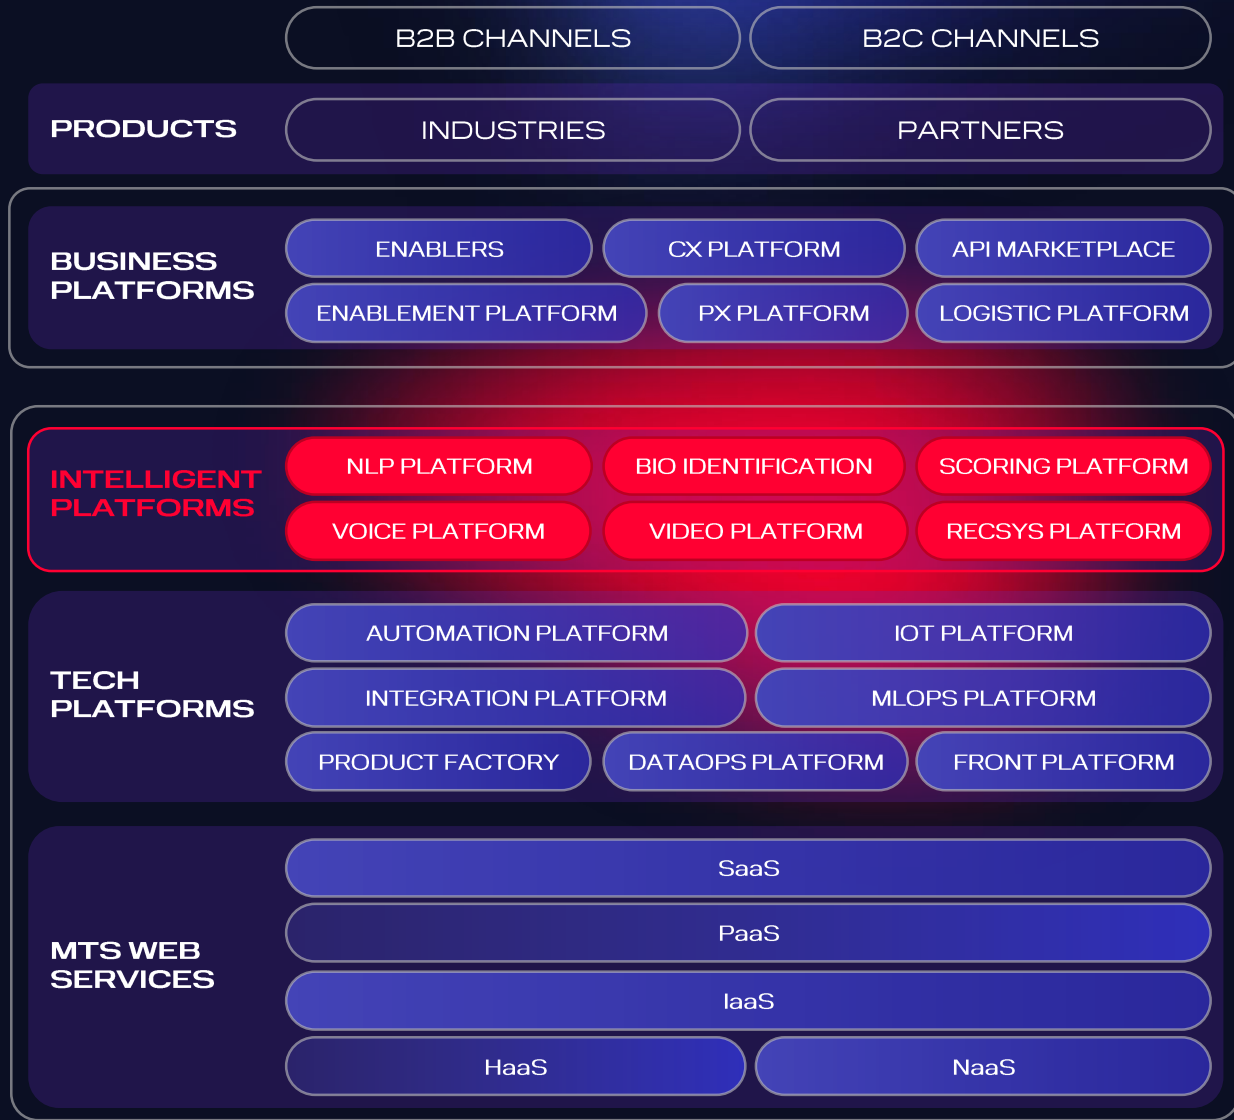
B2B CHANNELS
B2C CHANNELS

PRODUCTS
INDUSTRIES
PARTNERS

BUSINESS PLATFORMS
ENABLERS
CX PLATFORM
API MARKETPLACE
ENABLEMENT PLATFORM
PX PLATFORM
LOGISTIC PLATFORM

INTELLIGENT PLATFORMS
NLP PLATFORM
BIO IDENTIFICATION
SCORING PLATFORM
VOICE PLATFORM
VIDEO PLATFORM
RECSYS PLATFORM

TECH PLATFORMS
AUTOMATION PLATFORM
IOT PLATFORM
INTEGRATION PLATFORM
MLOPS PLATFORM
PRODUCT FACTORY
DATAOPS PLATFORM
FRONT PLATFORM

MTS WEB SERVICES
SaaS
PaaS
IaaS
HaaS
NaaS